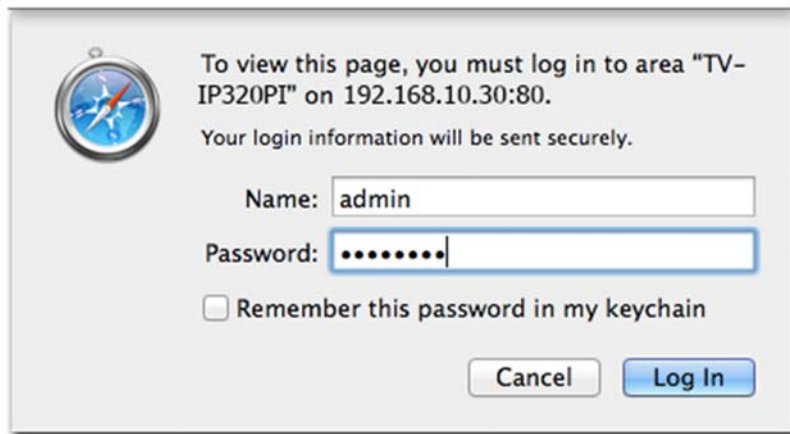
To view this page, you must log in to area "TV-IP320PI" on 192.168.10.30:80.

Your login information will be sent securely.

Name: admin

Password: ••••••••

Remember this password in my keychain

Cancel

Log In